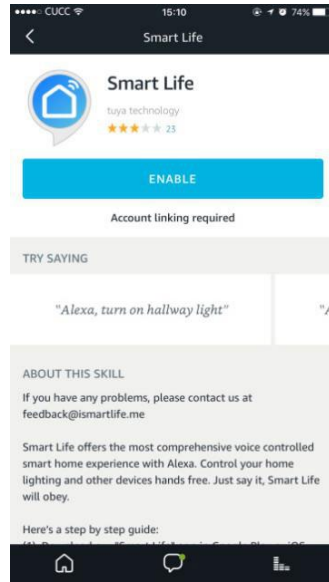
●●●●○ CUCC 15:10 74%

Smart Life

Smart Life
tuya technology
★★★★★ 23

ENABLE

Account linking required

TRY SAYING

"Alexa, turn on hallway light"

"A

ABOUT THIS SKILL

If you have any problems, please contact us at feedback@ismartlife.me

Smart Life offers the most comprehensive voice controlled smart home experience with Alexa. Control your home lighting and other devices hands free. Just say it, Smart Life will obey.

Here's a step by step guide:
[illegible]